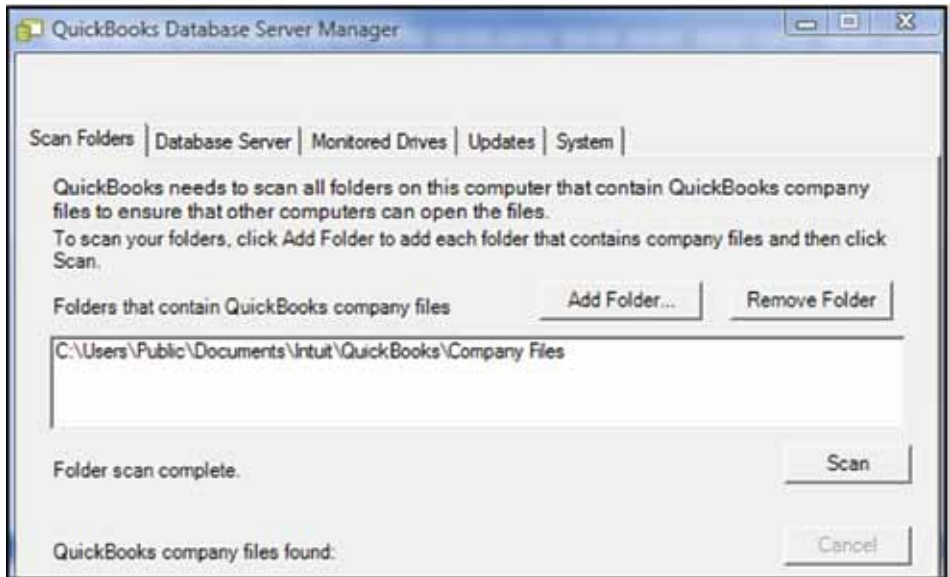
QuickBooks Database Server Manager

Scan Folders | Database Server | Monitored Drives | Updates | System

QuickBooks needs to scan all folders on this computer that contain QuickBooks company files to ensure that other computers can open the files.
To scan your folders, click Add Folder to add each folder that contains company files and then click Scan.

Folders that contain QuickBooks company files

Add Folder...

Remove Folder

C:\Users\Public\Documents\Intuit\QuickBooks\Company Files

Folder scan complete.

Scan

QuickBooks company files found:

Cancel